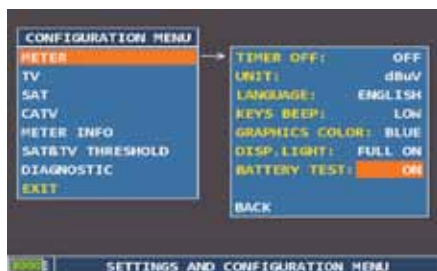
CONFIGURATION MENU
METER
TV
SAT
CATV
METER INFO
SAT&TV THRESHOLD
DIAGNOSTIC
EXIT

TIMER OFF: OFF
UNIT: dBuV
LANGUAGE: ENGLISH
KEYS BEEP: LOW
GRAPHICS COLOR: BLUE
DISP.LIGHT: FULL ON
BATTERY TEST: ON

BACK

SETTINGS AND CONFIGURATION MENU